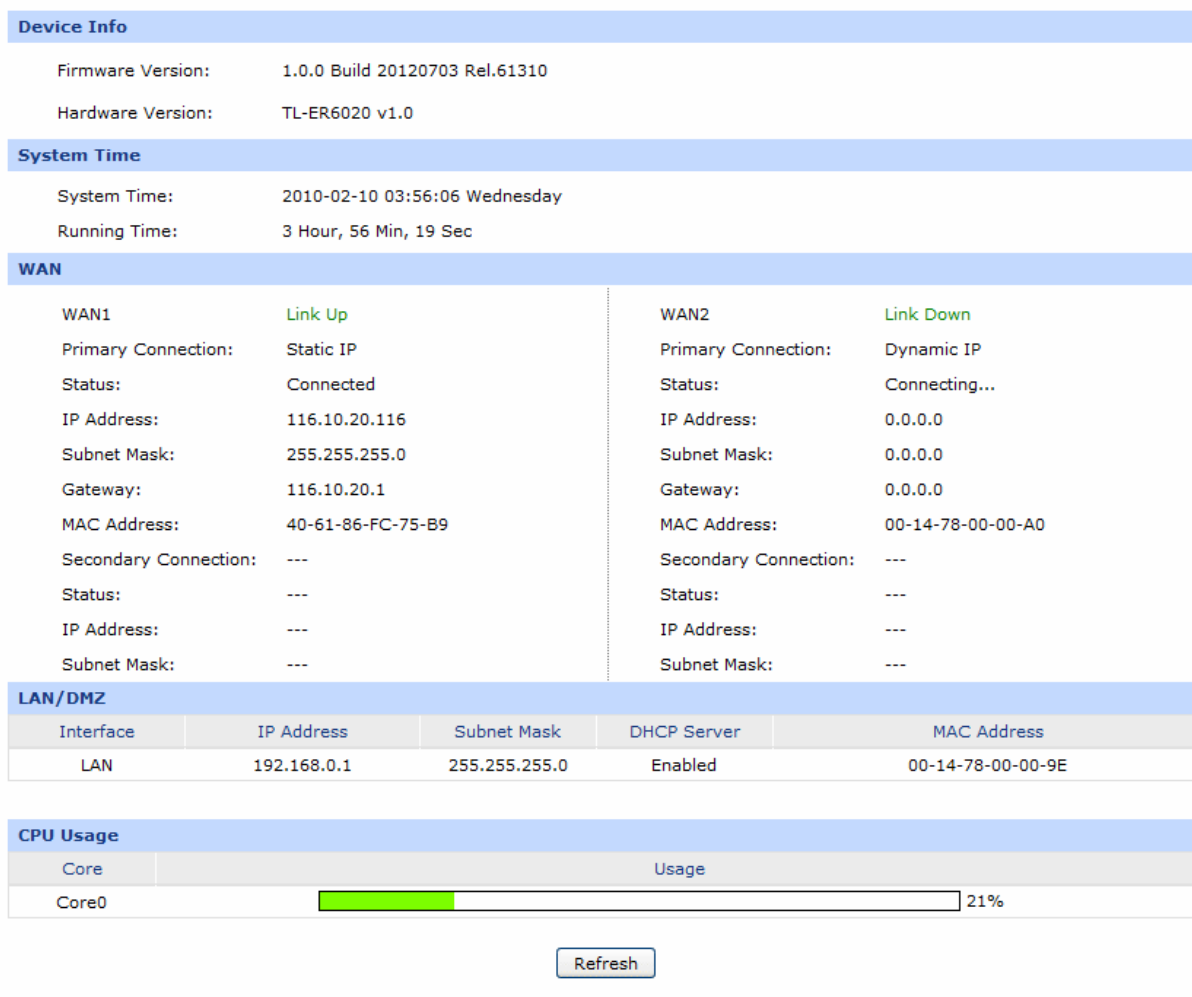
Device Info

Firmware Version: 1.0.0 Build 20120703 Rel.61310

Hardware Version: TL-ER6020 v1.0

System Time

System Time: 2010-02-10 03:56:06 Wednesday

Running Time: 3 Hour, 56 Min, 19 Sec

WAN

WAN1 Link Up
Primary Connection: Static IP
Status: Connected
IP Address: 116.10.20.116
Subnet Mask: 255.255.255.0
Gateway: 116.10.20.1
MAC Address: 40-61-86-FC-75-B9
Secondary Connection: ---
Status: ---
IP Address: ---
Subnet Mask: ---

WAN2 Link Down
Primary Connection: Dynamic IP
Status: Connecting...
IP Address: 0.0.0.0
Subnet Mask: 0.0.0.0
Gateway: 0.0.0.0
MAC Address: 00-14-78-00-00-A0
Secondary Connection: ---
Status: ---
IP Address: ---
Subnet Mask: ---

LAN/DMZ

| Interface | IP Address | Subnet Mask | DHCP Server | MAC Address |
|---|---|---|---|---|
| LAN | 192.168.0.1 | 255.255.255.0 | Enabled | 00-14-78-00-00-9E |

CPU Usage

| Core | Usage |
|---|---|
| Core0 | 21% |

Refresh